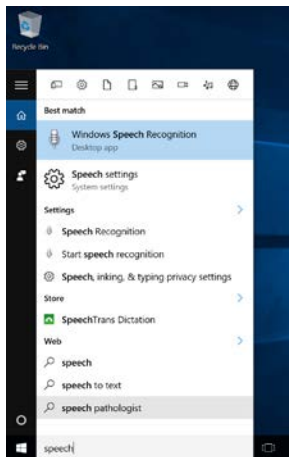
Recycle Bin

Best match

Windows Speech Recognition
Desktop app

Speech settings
System settings

Settings

Speech Recognition

Start speech recognition

Speech, inking, & typing privacy settings

Store

SpeechTrans Dictation

Web

speech

speech to text

speech pathologist

speech